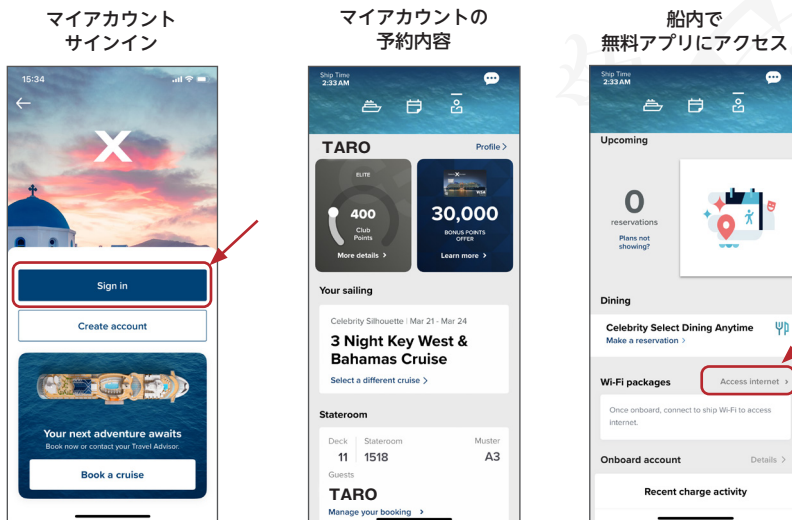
マイアカウント
サインイン

15:34

Sign in

Create account

Your next adventure awaits
Book now or contact your Travel Advisor.

Book a cruise

マイアカウントの
予約内容

Ship Time
2:33 AM

TARO

Profile >

ELITE

400
Club Points

More details >

30,000
BONUS POINTS OFFER

Learn more >

Your sailing

Celebrity Silhouette | Mar 21 - Mar 24

3 Night Key West & Bahamas Cruise

Select a different cruise >

Stateroom

| Deck | Stateroom | Muster |
|---|---|---|
| 11 | 1518 | A3 |

Guests

TARO

Manage your booking >

船内で
無料アプリにアクセス

Ship Time
2:33 AM

Upcoming

0
reservations

Plans not showing?

Dining

Celebrity Select Dining Anytime

Make a reservation >

Wi-Fi packages

Access internet >

Once onboard, connect to ship Wi-Fi to access internet.

Onboard account

Details >

Recent charge activity